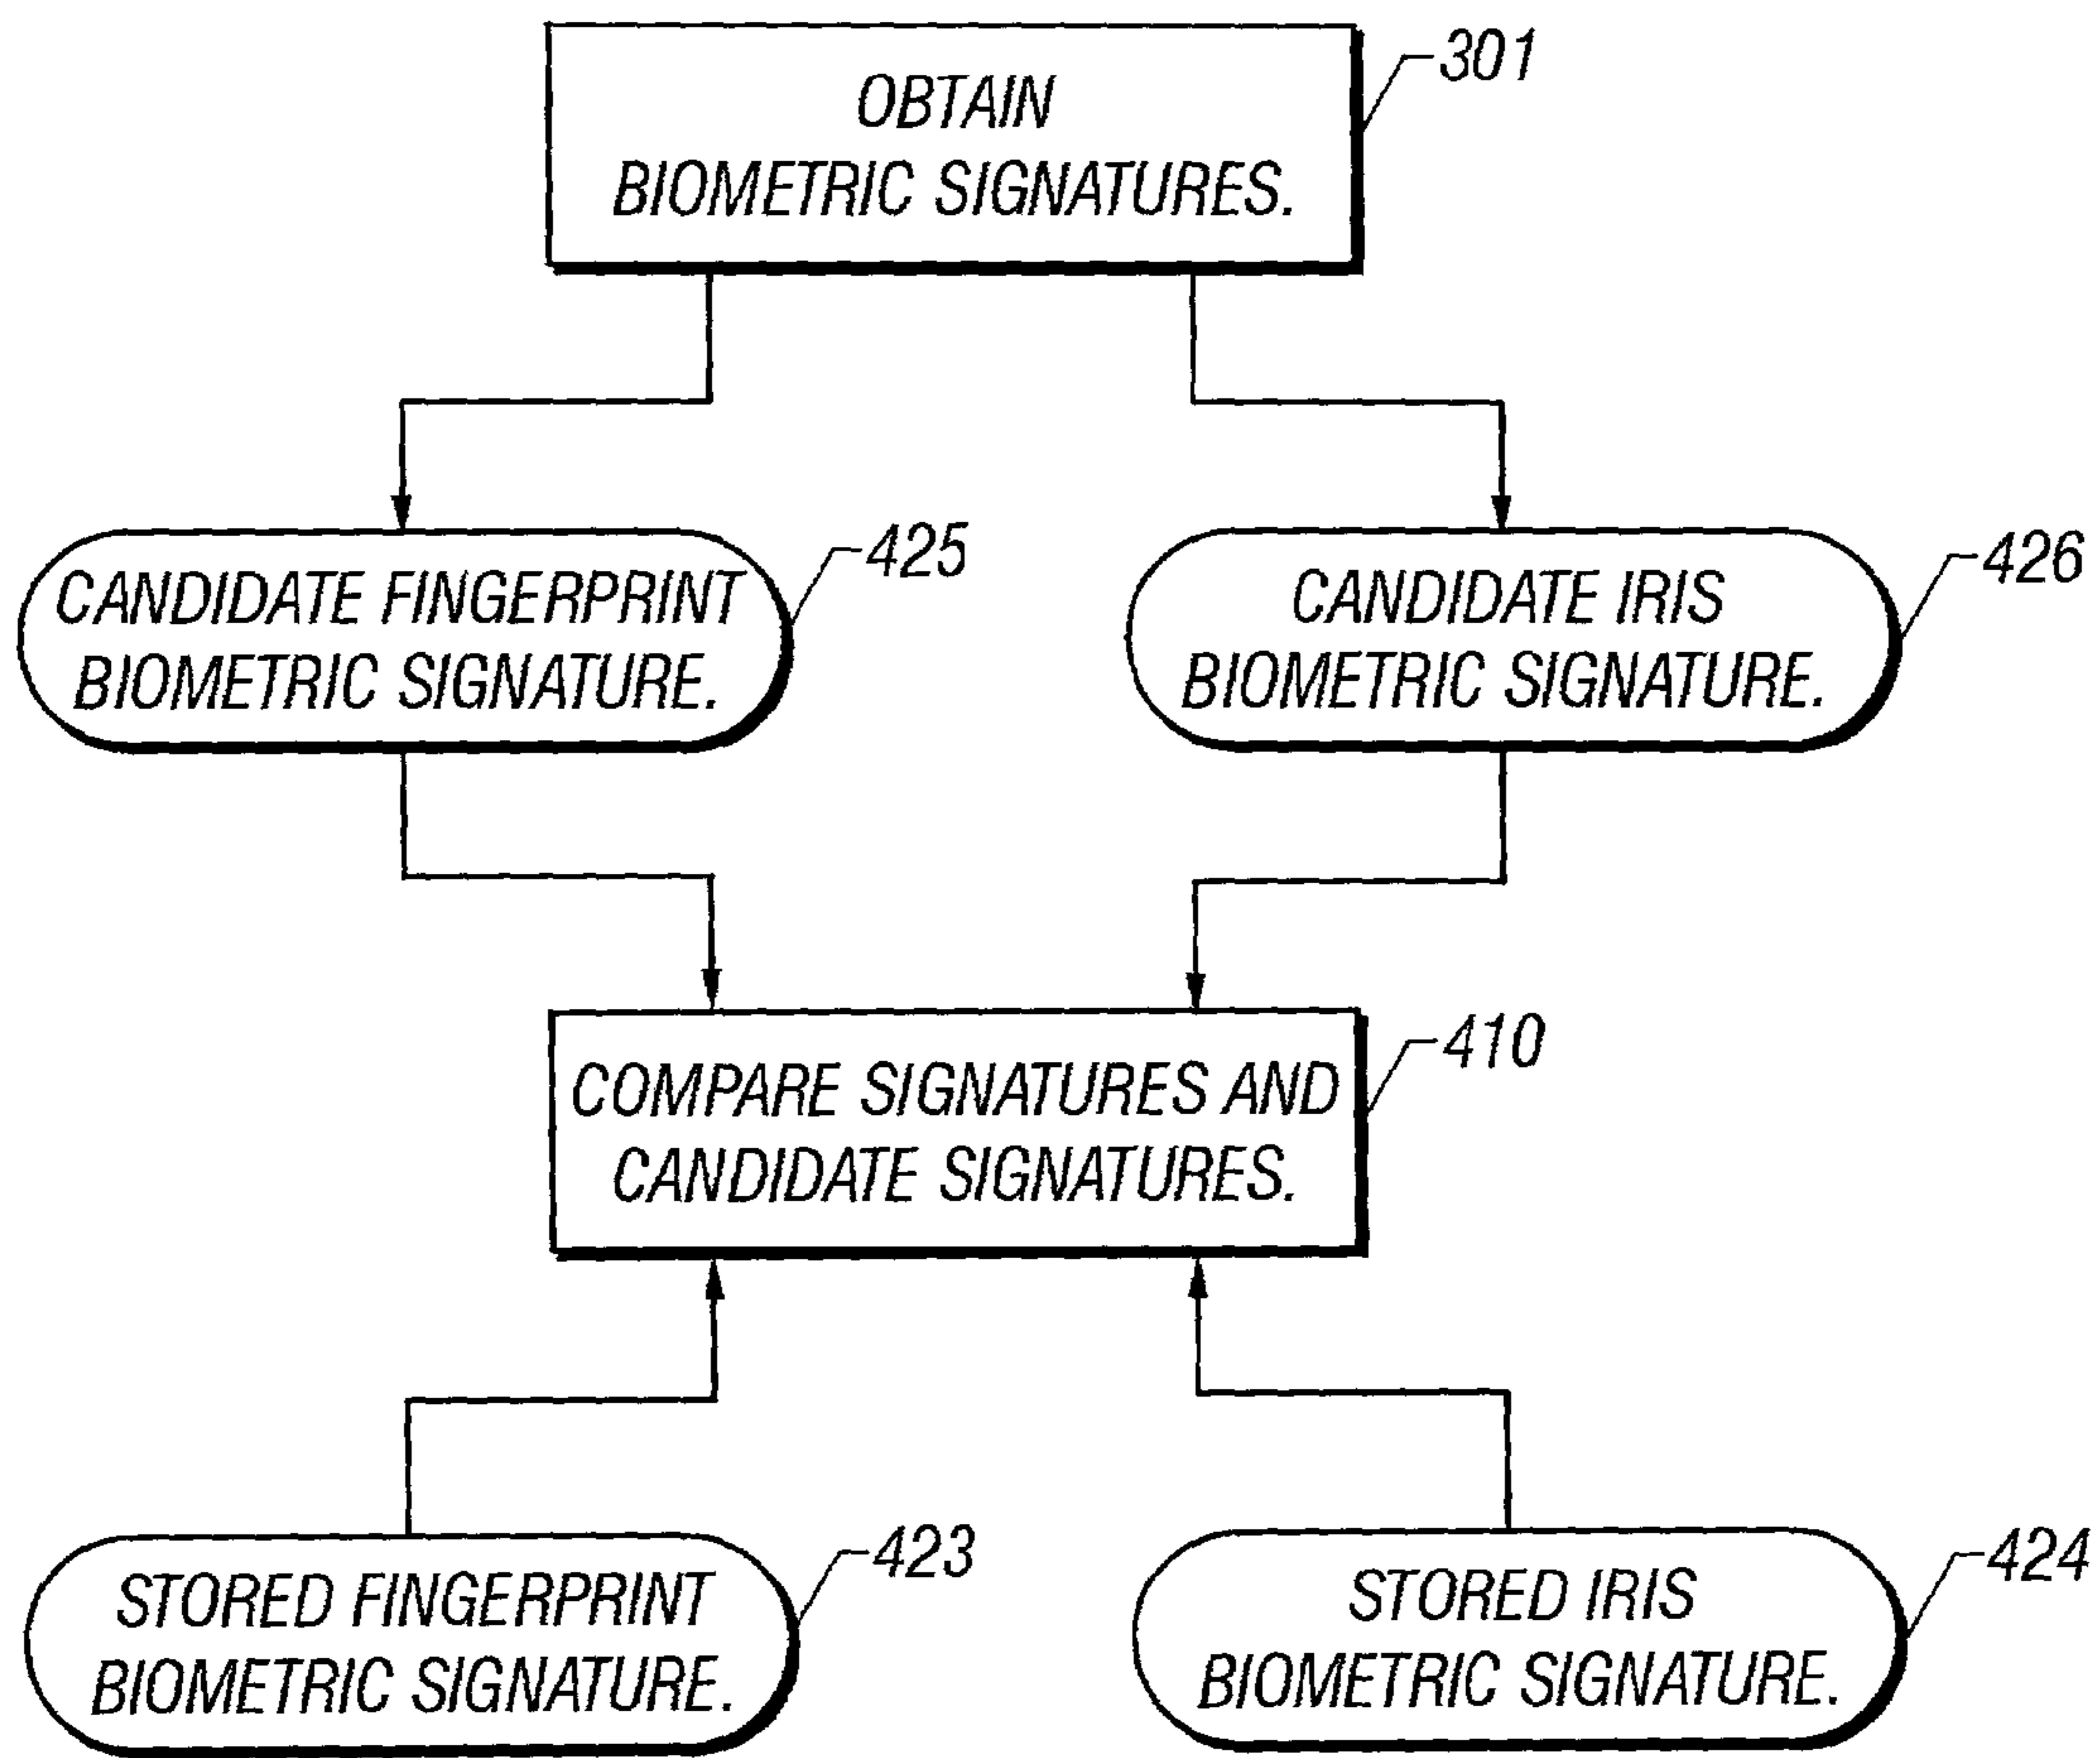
OBTAIN BIOMETRIC SIGNATURES.

301

CANDIDATE FINGERPRINT BIOMETRIC SIGNATURE.

425

CANDIDATE IRIS BIOMETRIC SIGNATURE.

426

COMPARE SIGNATURES AND CANDIDATE SIGNATURES.

410

STORED FINGERPRINT BIOMETRIC SIGNATURE.

423

STORED IRIS BIOMETRIC SIGNATURE.

424